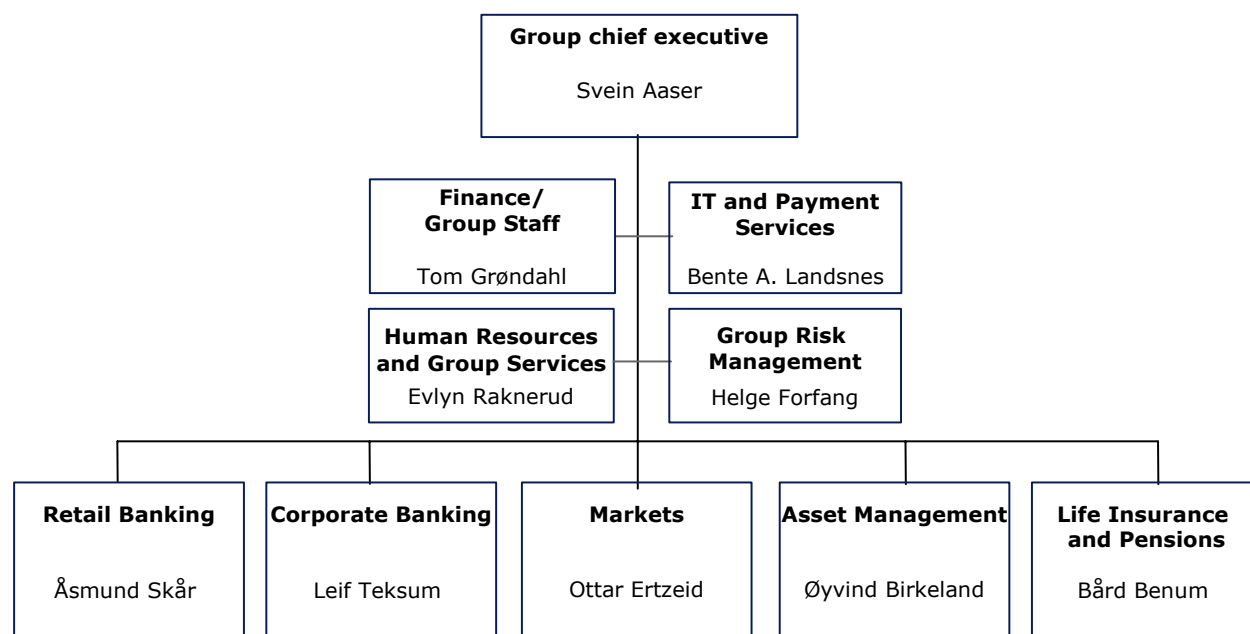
Group chief executive
Svein Aaser

Finance/ Group Staff
Tom Grøndahl

IT and Payment Services
Bente A. Landsnes

Human Resources and Group Services
Evlyn Raknerud

Group Risk Management
Helge Forfang

Retail Banking
Åsmund Skår

Corporate Banking
Leif Teksum

Markets
Ottar Ertzeid

Asset Management
Øyvind Birkeland

Life Insurance and Pensions
Bård Benum